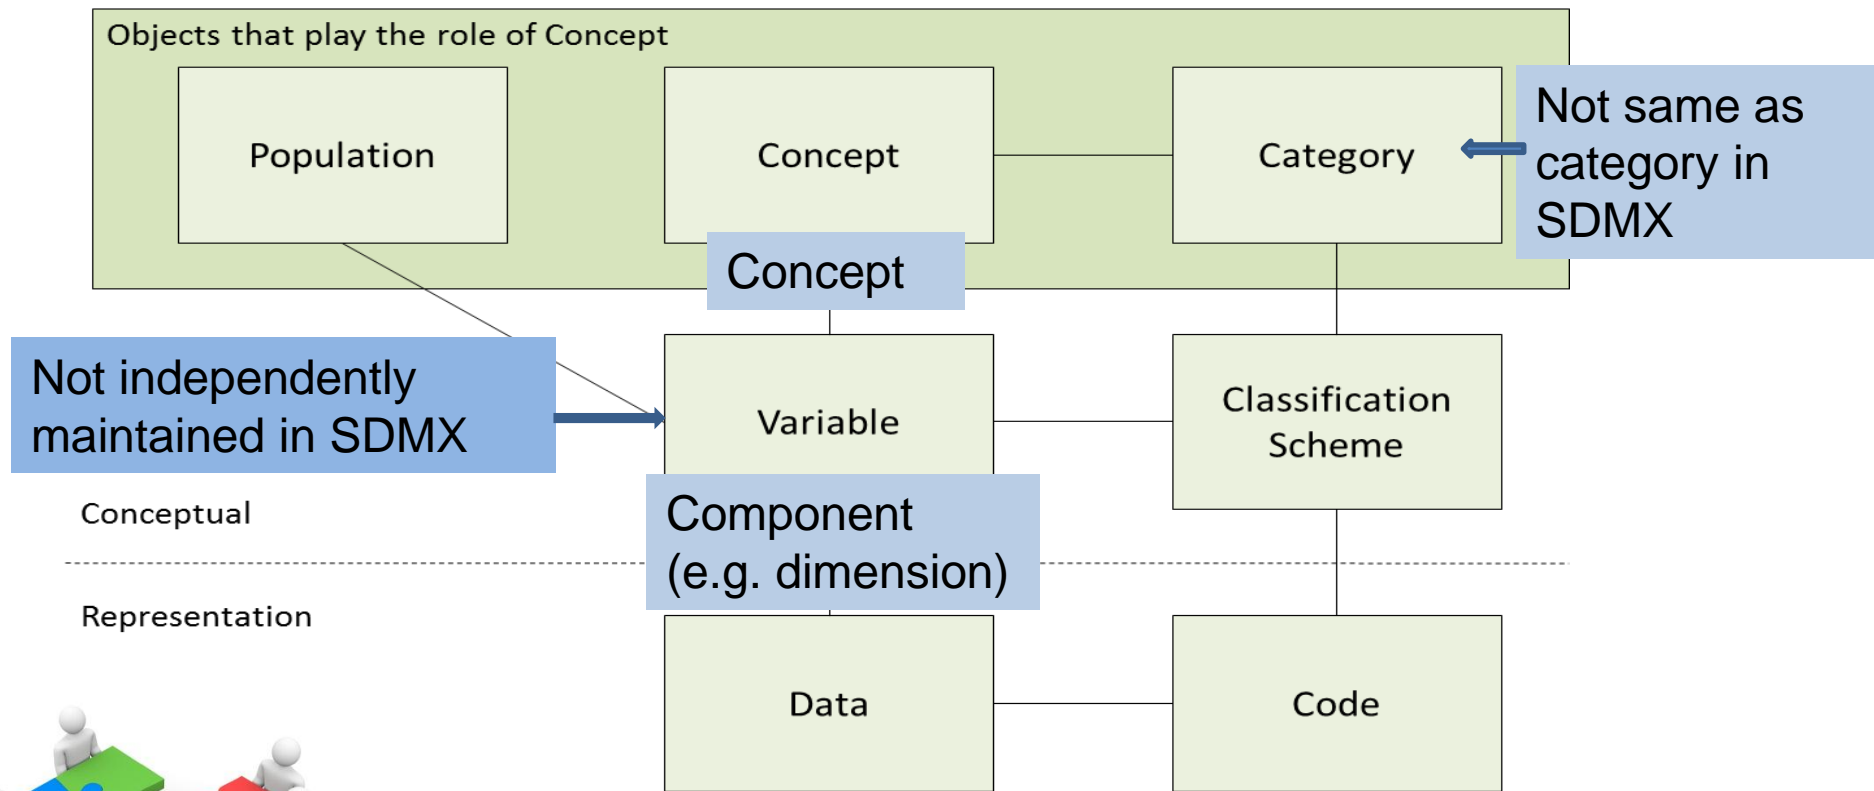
Objects that play the role of Concept

Population

Concept

Category

Not same as category in SDMX

Concept

Not independently maintained in SDMX

Variable

Classification Scheme

Conceptual

Component (e.g. dimension)

Representation

Data

Code